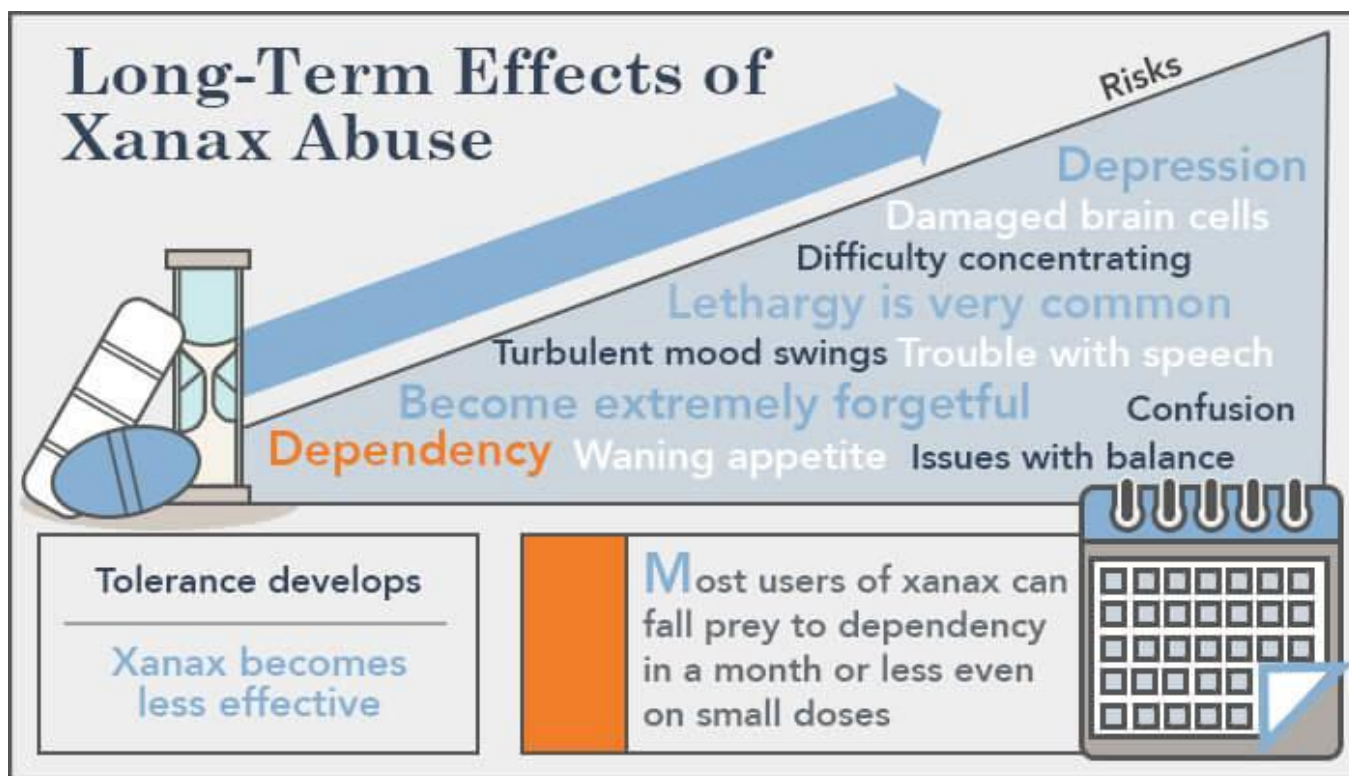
Long-Term Effects of Xanax Abuse

Risks

Depression
Damaged brain cells
Difficulty concentrating
Lethargy is very common
Turbulent mood swings Trouble with speech
Become extremely forgetful Confusion
Dependency Waning appetite Issues with balance

Tolerance develops

Xanax becomes less effective

Most users of xanax can fall prey to dependency in a month or less even on small doses